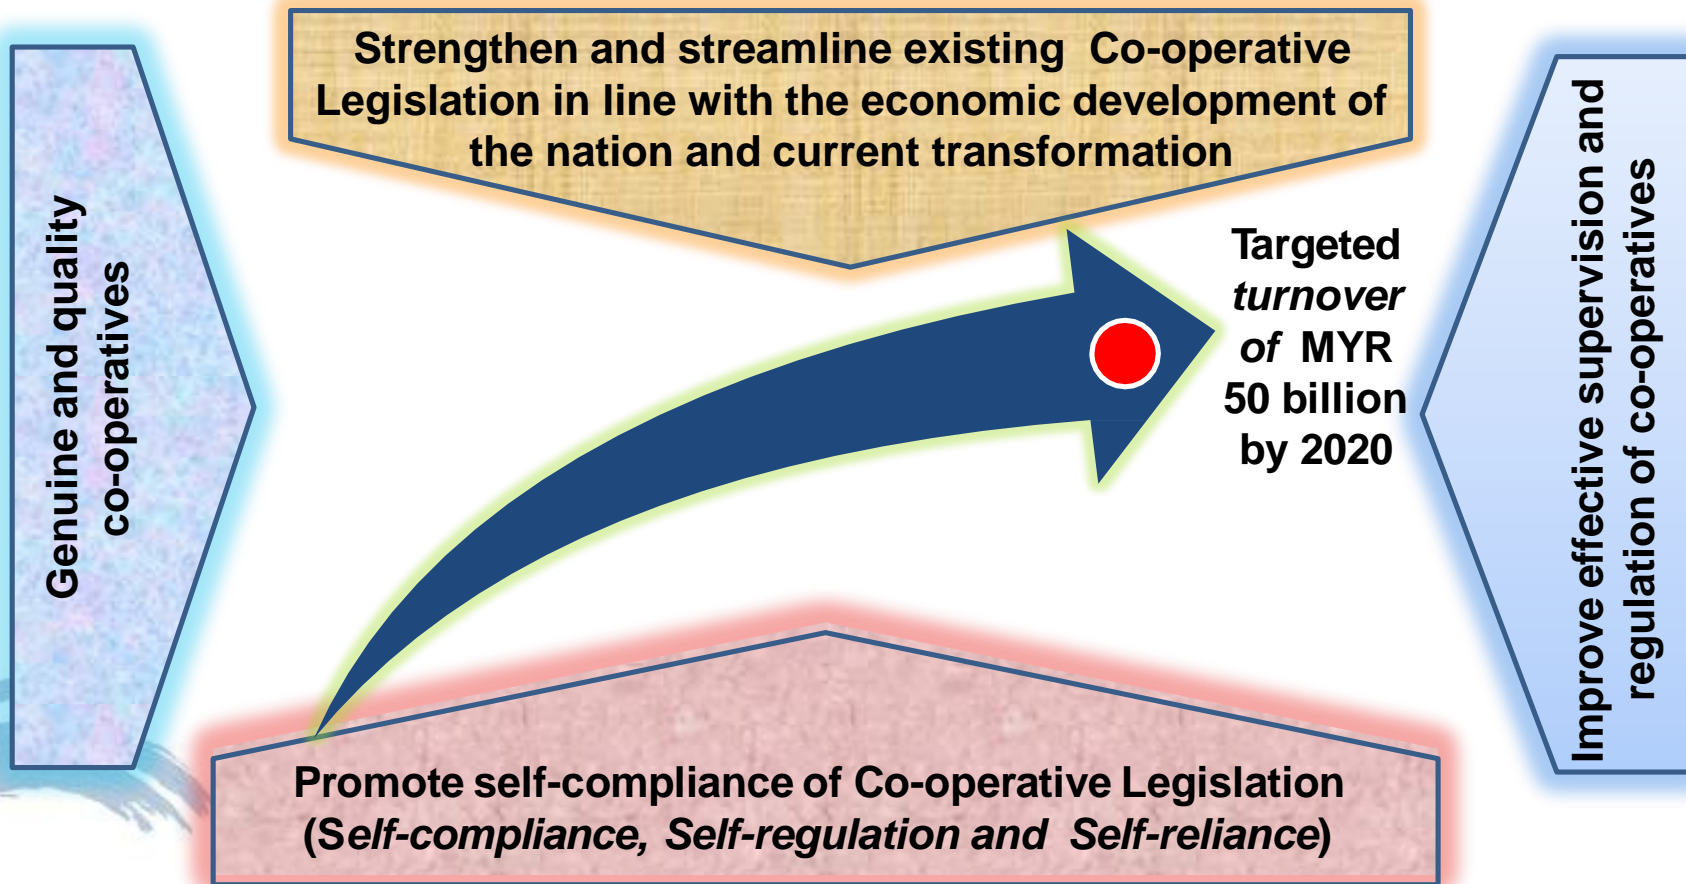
Strengthen and streamline existing Co-operative Legislation in line with the economic development of the nation and current transformation

Genuine and quality co-operatives

Targeted *turnover of* MYR 50 billion by 2020

Improve effective supervision and regulation of co-operatives

Promote self-compliance of Co-operative Legislation (*Self-compliance, Self-regulation and Self-reliance*)